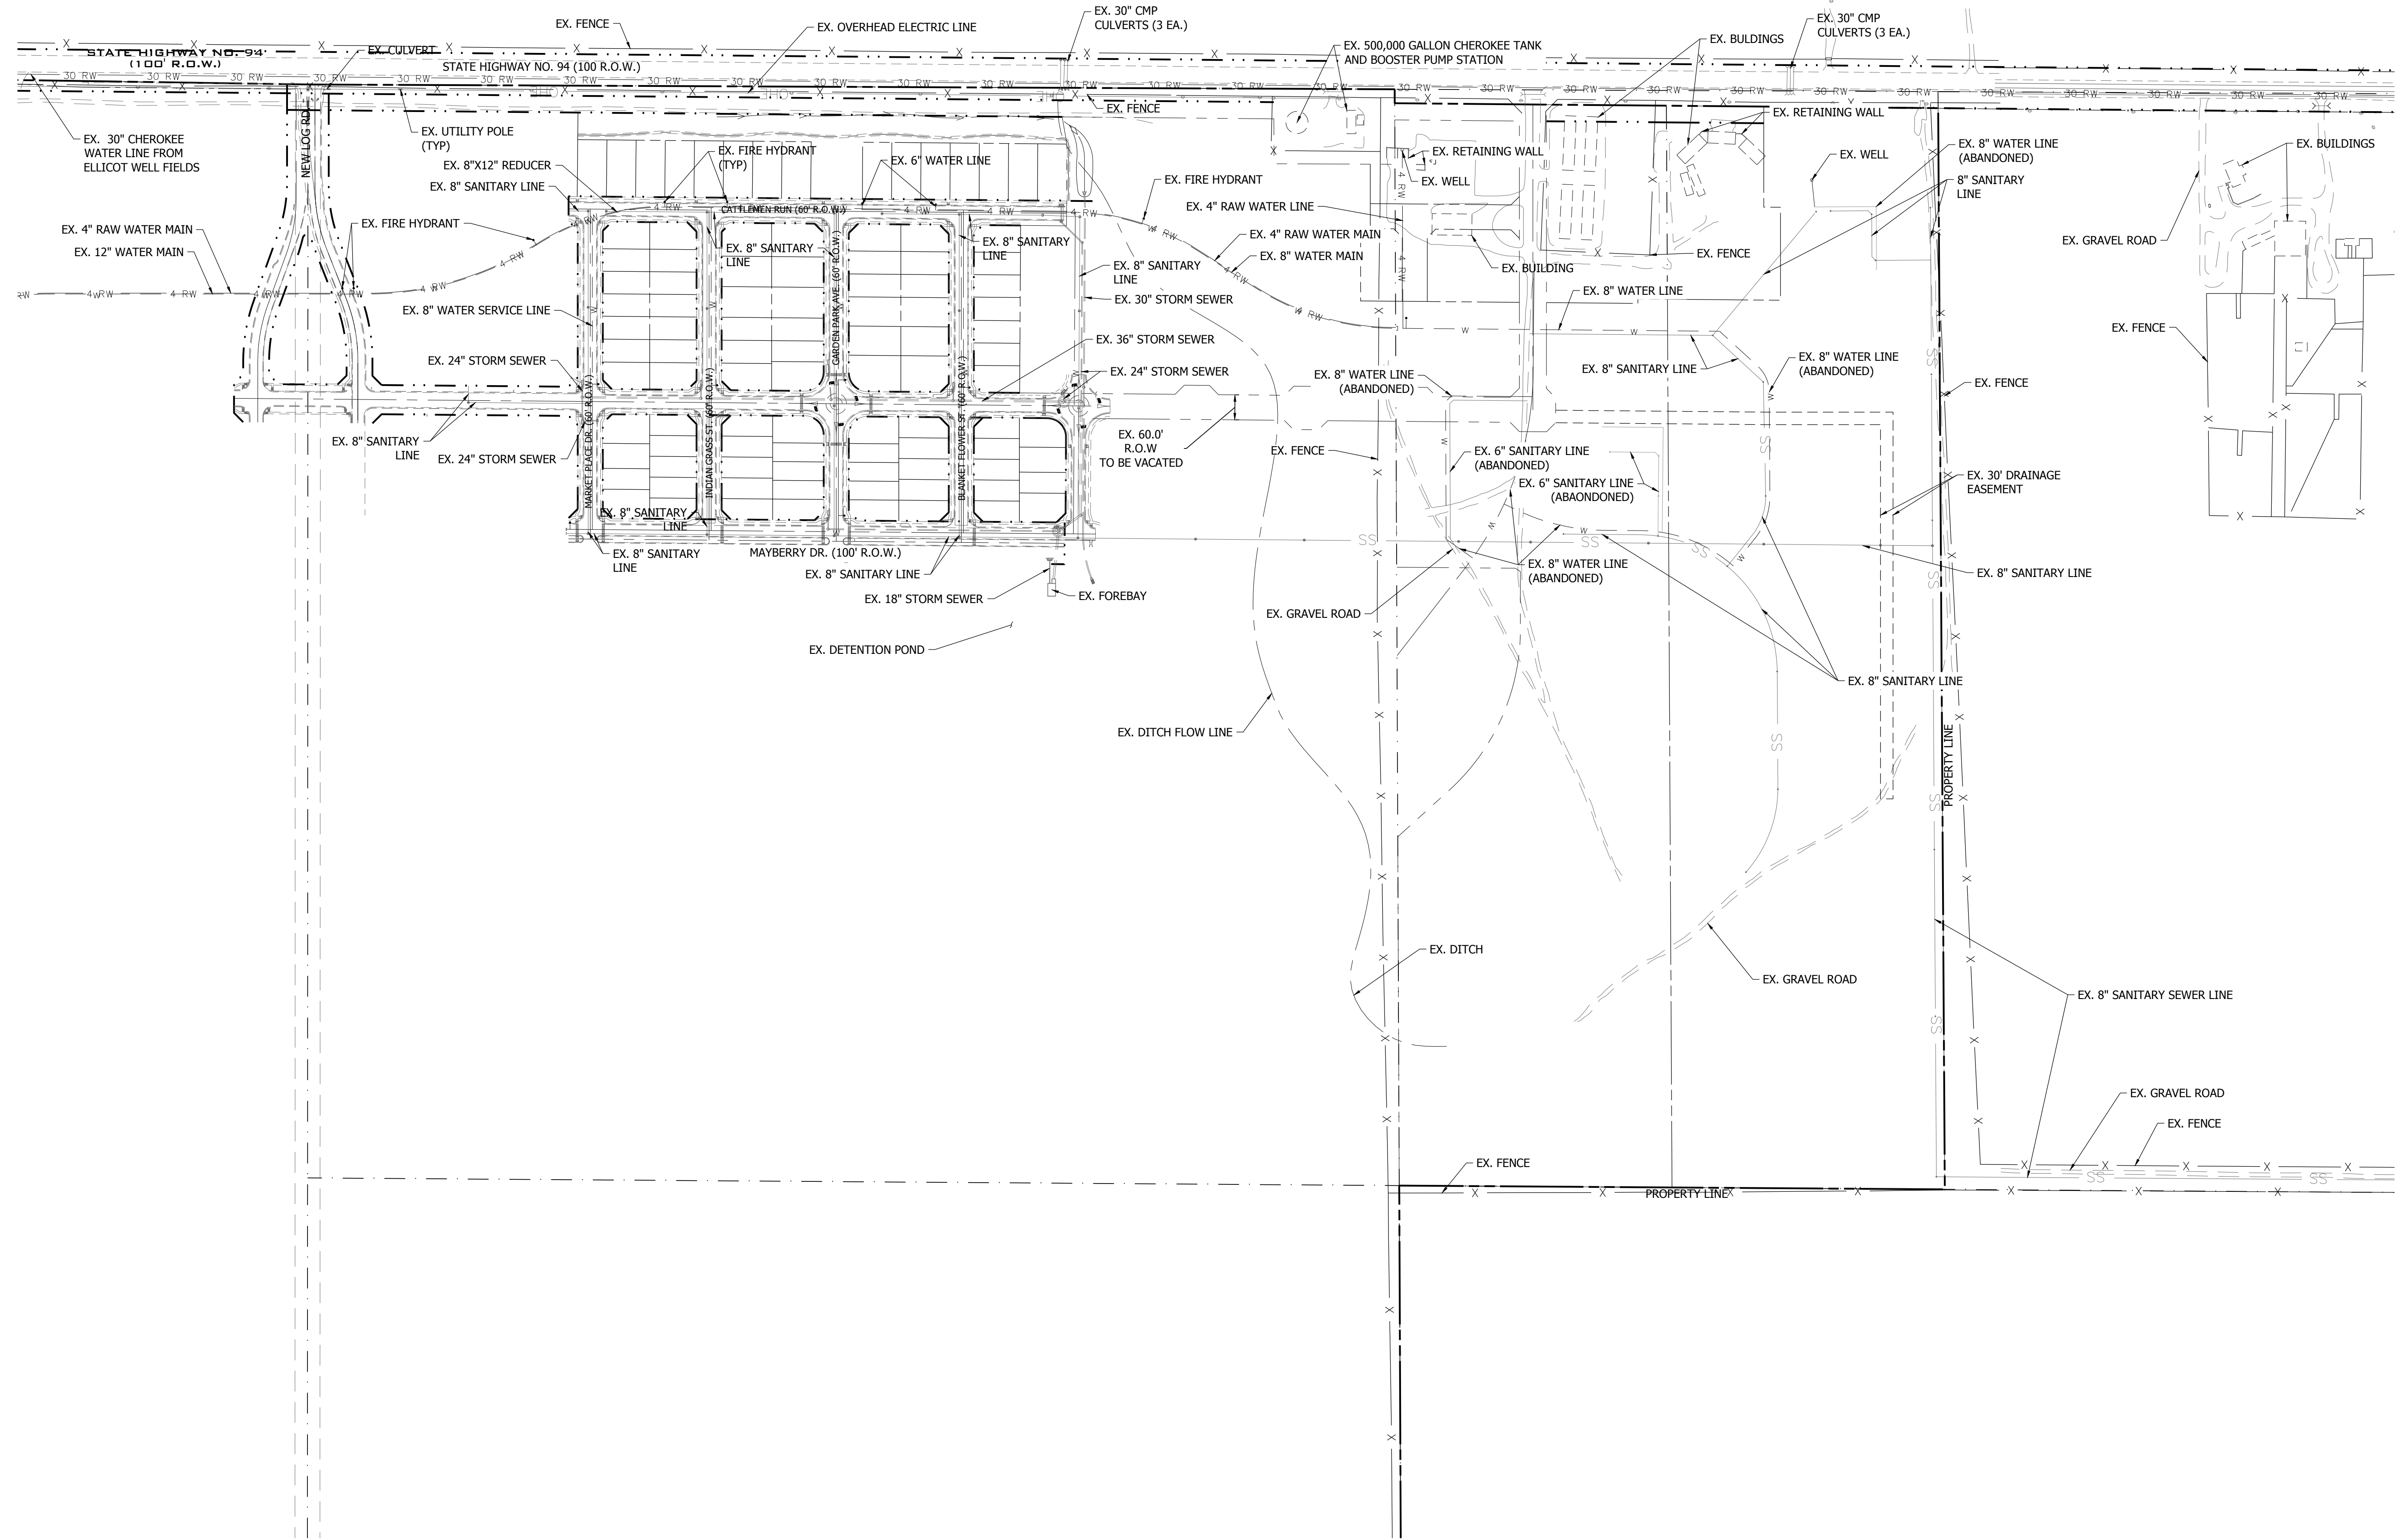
EX. FENCE
EX. OVERHEAD ELECTRIC LINE
EX. 30" CMP CULVERTS (3 EA.)
EX. 500,000 GALLON CHEROKEE TANK AND BOOSTER PUMP STATION
EX. BUILDINGS
EX. 30" CMP CULVERTS (3 EA.)
STATE HIGHWAY NO. 94 (100' R.O.W.)
EX. CULVERT
STATE HIGHWAY NO. 94 (100 R.O.W.)
EX. FENCE
EX. RETAINING WALL
EX. 30" CHEROKEE WATER LINE FROM ELLICOT WELL FIELDS
EX. UTILITY POLE (TYP)
NEW LOG RD.
EX. 8"X12" REDUCER
EX. FIRE HYDRANT (TYP)
EX. 6" WATER LINE
EX. RETAINING WALL
EX. WELL
EX. WELL
EX. 8" WATER LINE (ABANDONED)
EX. BUILDINGS
EX. 8" SANITARY LINE
EX. FIRE HYDRANT
8" SANITARY LINE
CATTLEMEN RUN (60' R.O.W.)
EX. 4" RAW WATER LINE
EX. 4" RAW WATER MAIN
EX. FIRE HYDRANT
EX. 8" SANITARY LINE
EX. 8" SANITARY LINE
EX. 4" RAW WATER MAIN
EX. GRAVEL ROAD
EX. 12" WATER MAIN
EX. 8" WATER MAIN
EX. FENCE
EX. 8" SANITARY LINE
EX. BUILDING
EX. 8" WATER LINE
EX. 30" STORM SEWER
EX. 8" WATER SERVICE LINE
EX. FENCE
EX. 36" STORM SEWER
EX. 8" WATER LINE (ABANDONED)
EX. 24" STORM SEWER
EX. 24" STORM SEWER
EX. 8" SANITARY LINE
EX. 8" WATER LINE (ABANDONED)
EX. FENCE
MARKET PLACE DR. (60' R.O.W.)
INDIAN GRASS ST. (60' R.O.W.)
GARDEN PARK AVE. (60' R.O.W.)
BLANKET FLOWER ST. (60' R.O.W.)
EX. 8" SANITARY LINE
EX. 60.0' R.O.W TO BE VACATED
EX. 24" STORM SEWER
EX. FENCE
EX. 6" SANITARY LINE (ABANDONED)
EX. 30' DRAINAGE EASEMENT
EX. 6" SANITARY LINE (ABAONDONED)
EX. 8" SANITARY LINE
EX. 8" SANITARY LINE
MAYBERRY DR. (100' R.O.W.)
EX. 8" WATER LINE (ABANDONED)
EX. 8" SANITARY LINE
EX. 8" SANITARY LINE
EX. 18" STORM SEWER
EX. FOREBAY
EX. GRAVEL ROAD
EX. DETENTION POND
EX. 8" SANITARY LINE
EX. DITCH FLOW LINE
PROPERTY LINE
EX. DITCH
EX. GRAVEL ROAD
EX. 8" SANITARY SEWER LINE
EX. GRAVEL ROAD
EX. FENCE
EX. FENCE
PROPERTY LINE